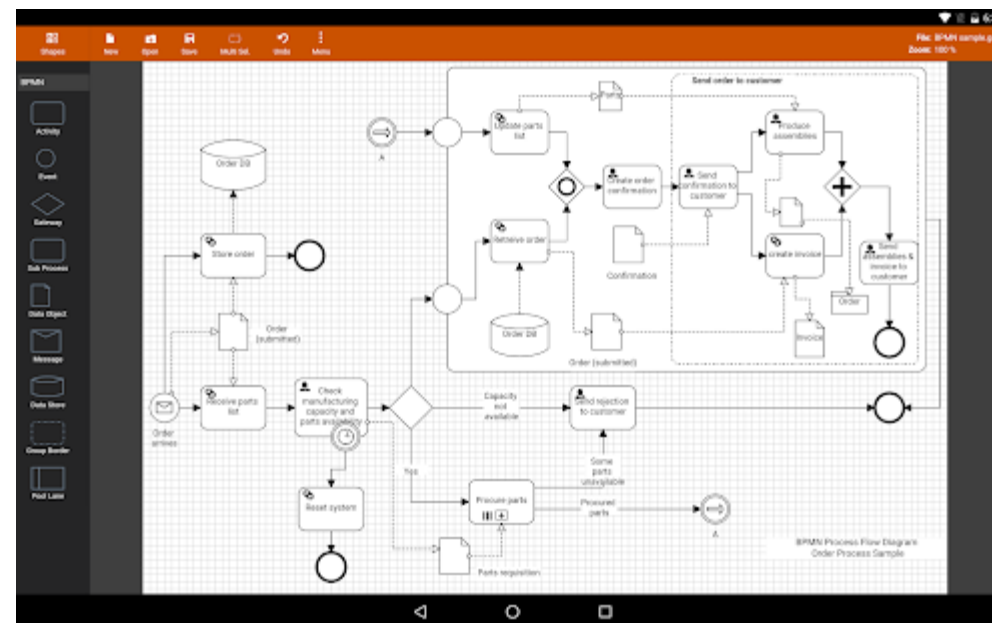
Shapes New Open Save Multi Sel. Undo Menu

File: BPMN sample.g
Zoom: 100 %

BPMN

Activity

Event

Gateway

Sub Process

Data Object

Message

Data Store

Group Border

Pool Lane

Send order to customer

Parts

A

Update parts list

Produce assemblies

Create order confirmation

Send confirmation to customer

Order DB

Store order

Retrieve order

Confirmation

Create invoice

Send assemblies & invoice to customer

Order

Order (submitted)

Order DB

Invoice

Order (submitted)

Order arrives

Receive parts list

Check manufacturing capacity and parts availability

Capacity not available

Send rejection to customer

Yes

Some parts unavailable

Reset system

Procure parts

Procured parts

A

BPMN Process Flow Diagram
Order Process Sample

Parts requisition